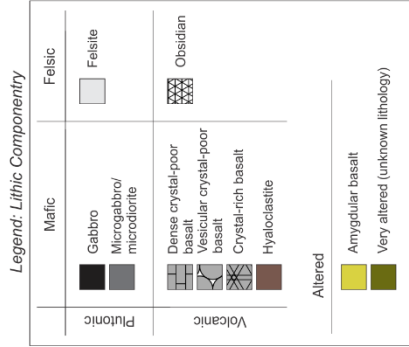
Legend: Lithic Componentry

Mafic

Felsic

Plutonic

Gabbro

Microgabbro/ microdiorite

Felsite

Volcanic

Dense crystal-poor basalt

Vesicular crystal-poor basalt

Crystal-rich basalt

Hyaloclastite

Obsidian

Altered

Amygdular basalt

Very altered (unknown lithology)